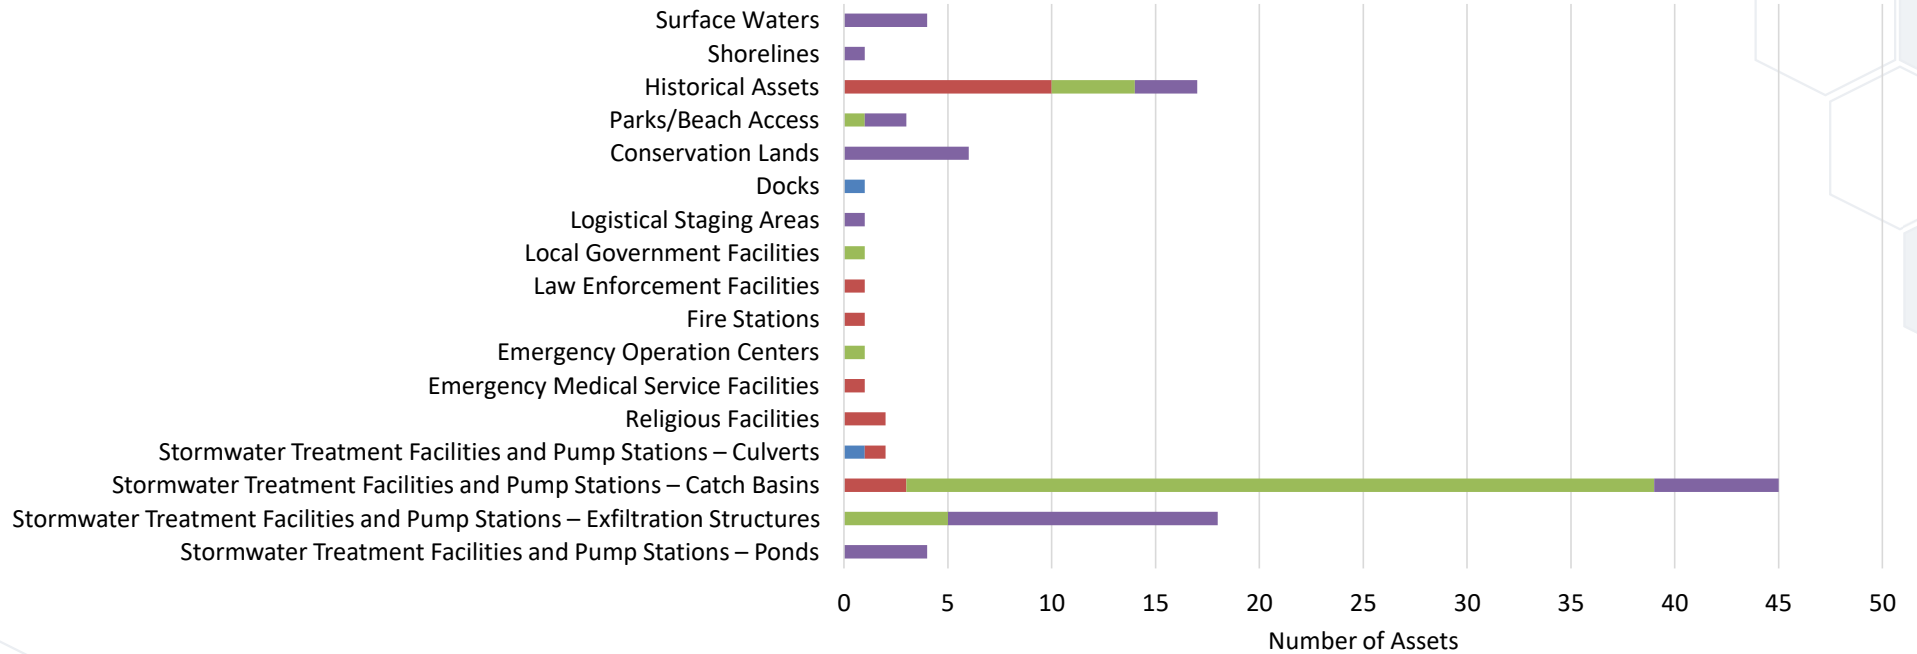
Surface Waters
Shorelines
Historical Assets
Parks/Beach Access
Conservation Lands
Docks
Logistical Staging Areas
Local Government Facilities
Law Enforcement Facilities
Fire Stations
Emergency Operation Centers
Emergency Medical Service Facilities
Religious Facilities
Stormwater Treatment Facilities and Pump Stations – Culverts
Stormwater Treatment Facilities and Pump Stations – Catch Basins
Stormwater Treatment Facilities and Pump Stations – Exfiltration Structures
Stormwater Treatment Facilities and Pump Stations – Ponds

0 5 10 15 20 25 30 35 40 45 50
Number of Assets